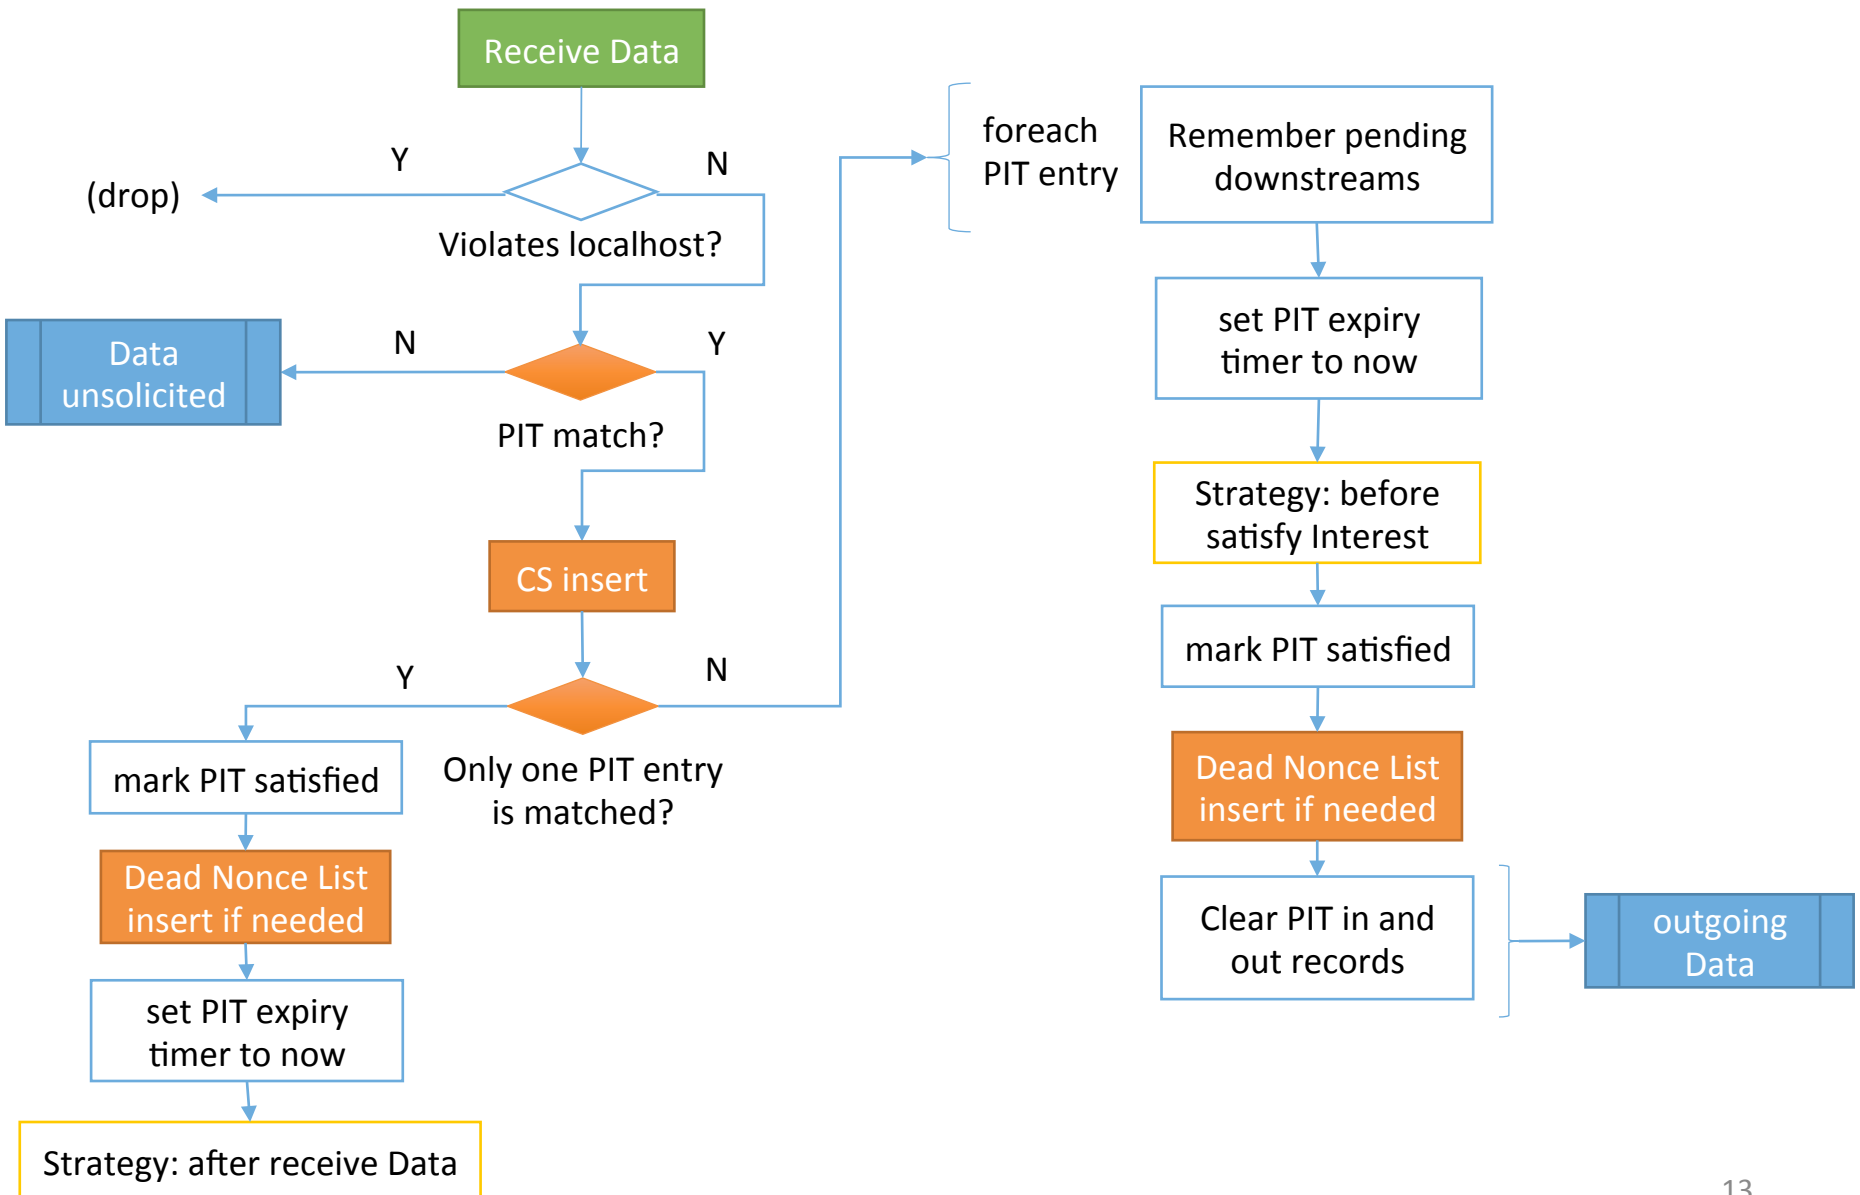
Receive Data

Y

N

(drop)

Violates localhost?

Data unsolicited

N

Y

PIT match?

CS insert

Y

N

Only one PIT entry is matched?

mark PIT satisfied

Dead Nonce List insert if needed

set PIT expiry timer to now

Strategy: after receive Data

foreach PIT entry

Remember pending downstreams

set PIT expiry timer to now

Strategy: before satisfy Interest

mark PIT satisfied

Dead Nonce List insert if needed

Clear PIT in and out records

outgoing Data

13